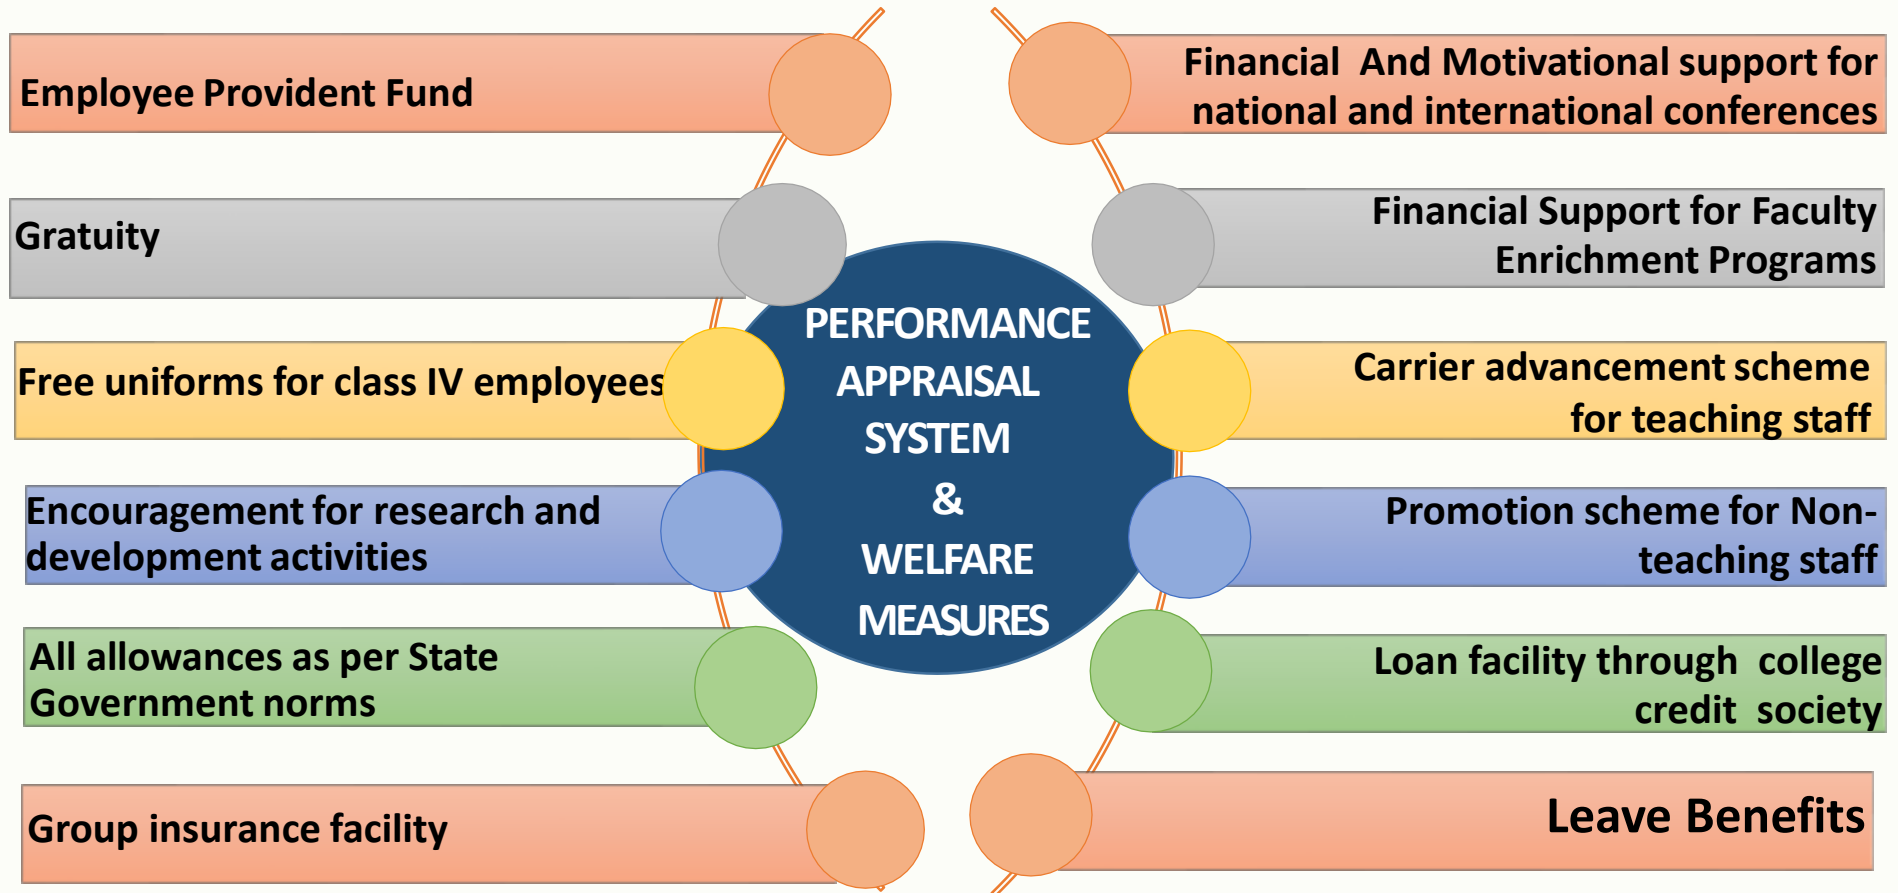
Employee Provident Fund

Gratuity

Free uniforms for class IV employees

Encouragement for research and development activities

All allowances as per State Government norms

Group insurance facility

PERFORMANCE APPRAISAL SYSTEM & WELFARE MEASURES

Financial And Motivational support for national and international conferences

Financial Support for Faculty Enrichment Programs

Carrier advancement scheme for teaching staff

Promotion scheme for Non-teaching staff

Loan facility through college credit society

Leave Benefits